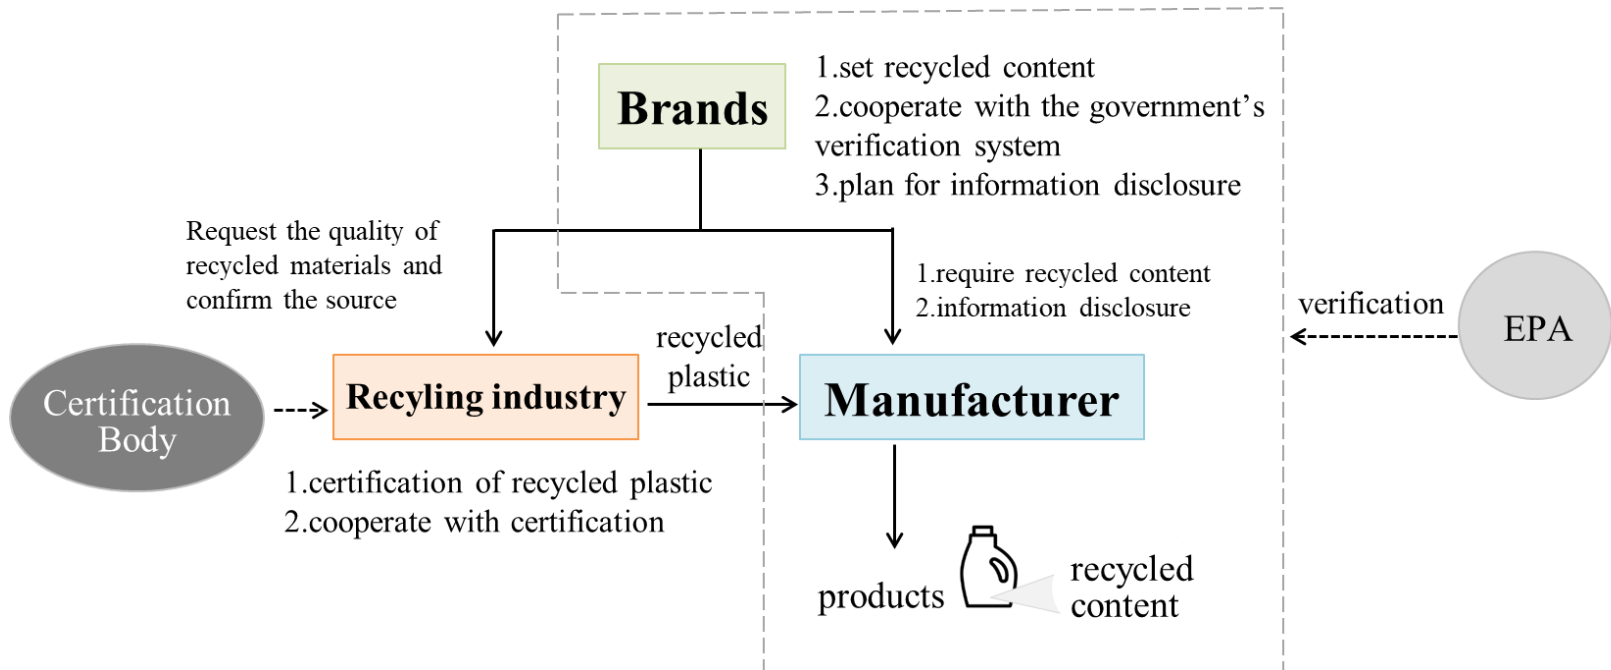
Brands

1.set recycled content
2.cooperate with the government's verification system
3.plan for information disclosure

Request the quality of recycled materials and confirm the source

1.require recycled content
2.information disclosure

verification

EPA

Certification Body

Recyling industry

recycled plastic

Manufacturer

1.certification of recycled plastic
2.cooperate with certification

products

recycled content